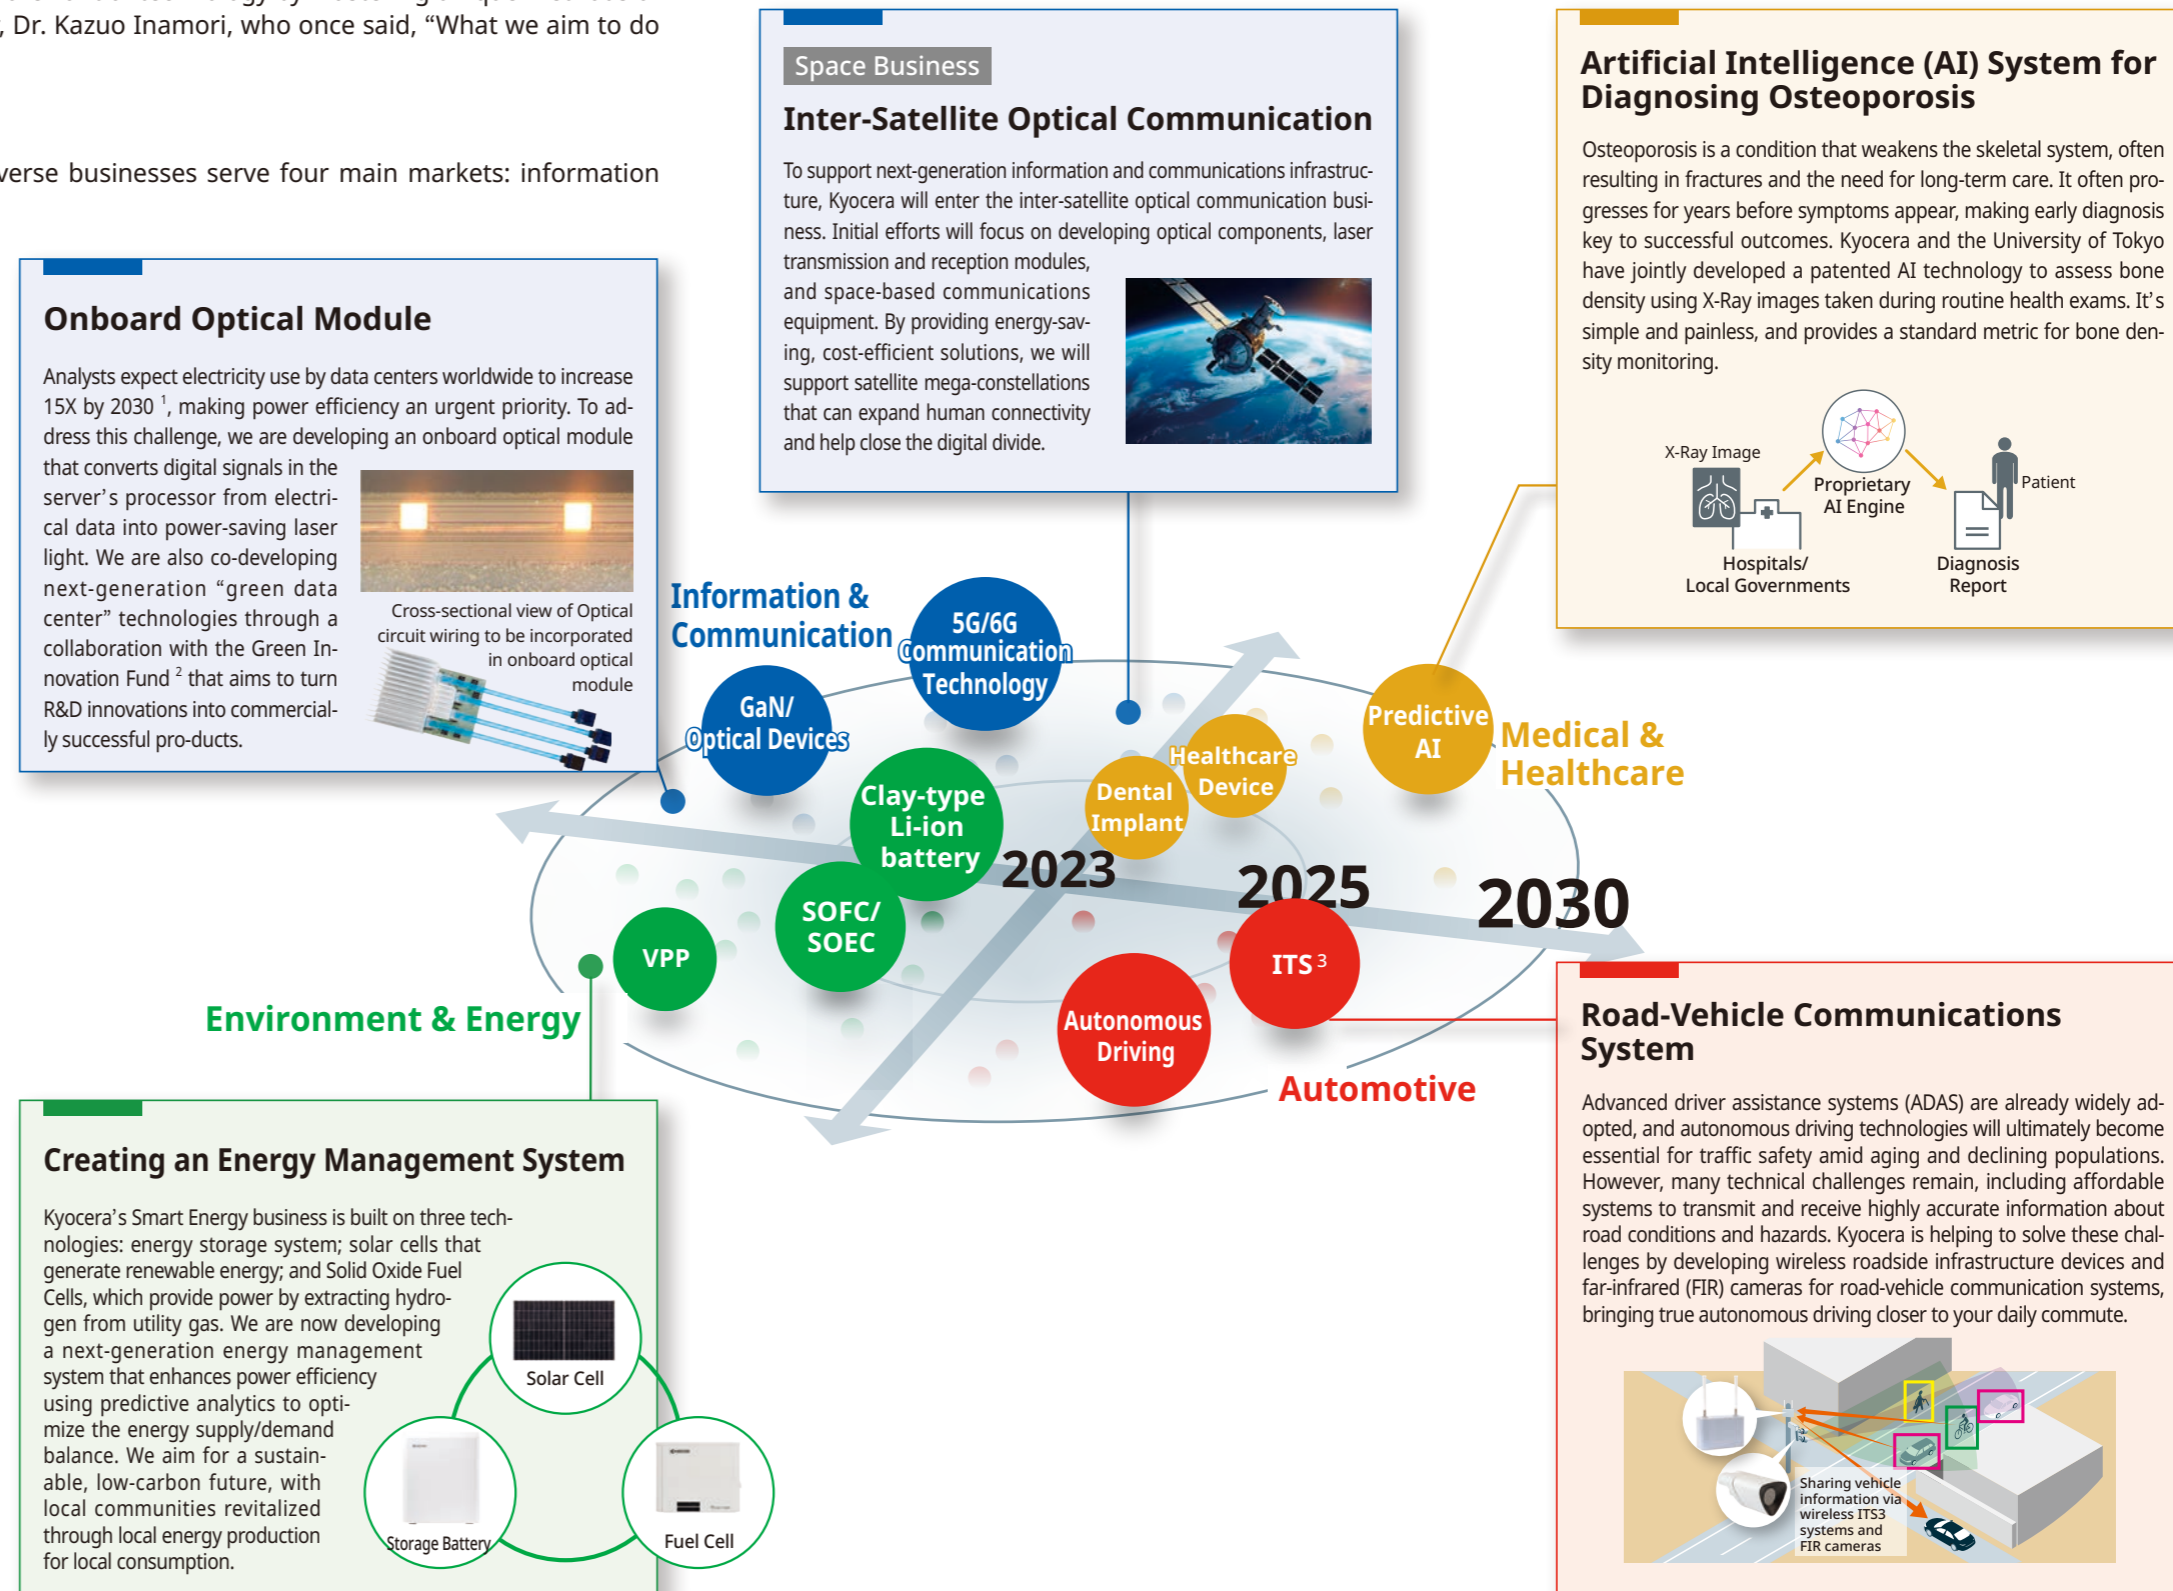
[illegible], Dr. Kazuo Inamori, who once said, "What we aim to do

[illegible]verse businesses serve four main markets: information

Space Business

Inter-Satellite Optical Communication

To support next-generation information and communications infrastructure, Kyocera will enter the inter-satellite optical communication business. Initial efforts will focus on developing optical components, laser transmission and reception modules, and space-based communications equipment. By providing energy-saving, cost-efficient solutions, we will support satellite mega-constellations that can expand human connectivity and help close the digital divide.

Artificial Intelligence (AI) System for Diagnosing Osteoporosis

Osteoporosis is a condition that weakens the skeletal system, often resulting in fractures and the need for long-term care. It often progresses for years before symptoms appear, making early diagnosis key to successful outcomes. Kyocera and the University of Tokyo have jointly developed a patented AI technology to assess bone density using X-Ray images taken during routine health exams. It's simple and painless, and provides a standard metric for bone density monitoring.

X-Ray Image

Proprietary AI Engine

Patient

Hospitals/ Local Governments

Diagnosis Report

Onboard Optical Module

Analysts expect electricity use by data centers worldwide to increase 15X by 2030 $^1$, making power efficiency an urgent priority. To address this challenge, we are developing an onboard optical module that converts digital signals in the server's processor from electrical data into power-saving laser light. We are also co-developing next-generation "green data center" technologies through a collaboration with the Green Innovation Fund $^2$ that aims to turn R&D innovations into commercially successful pro-ducts.

Cross-sectional view of Optical circuit wiring to be incorporated in onboard optical module

Information & Communication

5G/6G Communication Technology

GaN/ Optical Devices

Clay-type Li-ion battery

SOFC/ SOEC

VPP

Healthcare Device

Dental Implant

Predictive AI

Medical & Healthcare

2023

2025

2030

ITS $^3$

Autonomous Driving

Automotive

Environment & Energy

Creating an Energy Management System

Kyocera's Smart Energy business is built on three technologies: energy storage system; solar cells that generate renewable energy; and Solid Oxide Fuel Cells, which provide power by extracting hydrogen from utility gas. We are now developing a next-generation energy management system that enhances power efficiency using predictive analytics to optimize the energy supply/demand balance. We aim for a sustainable, low-carbon future, with local communities revitalized through local energy production for local consumption.

Solar Cell

Storage Battery

Fuel Cell

Road-Vehicle Communications System

Advanced driver assistance systems (ADAS) are already widely adopted, and autonomous driving technologies will ultimately become essential for traffic safety amid aging and declining populations. However, many technical challenges remain, including affordable systems to transmit and receive highly accurate information about road conditions and hazards. Kyocera is helping to solve these challenges by developing wireless roadside infrastructure devices and far-infrared (FIR) cameras for road-vehicle communication systems, bringing true autonomous driving closer to your daily commute.

Sharing vehicle information via wireless ITS3 systems and FIR cameras